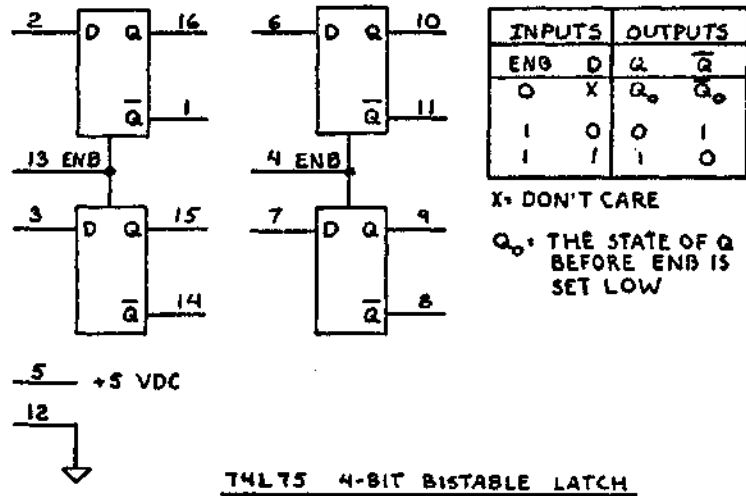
2 D Q 16

$\overline{Q}$ 1

13 ENB

3 D Q 15

$\overline{Q}$ 14

6 D Q 10

$\overline{Q}$ 11

4 ENB

7 D Q 9

$\overline{Q}$ 8

| INPUTS | | OUTPUTS | |
|---|---|---|---|
| ENB | D | Q | $\overline{Q}$ |
| 0 | X | $Q_o$ | $\overline{Q}_o$ |
| 1 | 0 | 0 | 1 |
| 1 | 1 | 1 | 0 |

X= DON'T CARE

$Q_o$= THE STATE OF Q BEFORE ENB IS SET LOW

5 +5 VDC

12

74L75 4-BIT BISTABLE LATCH